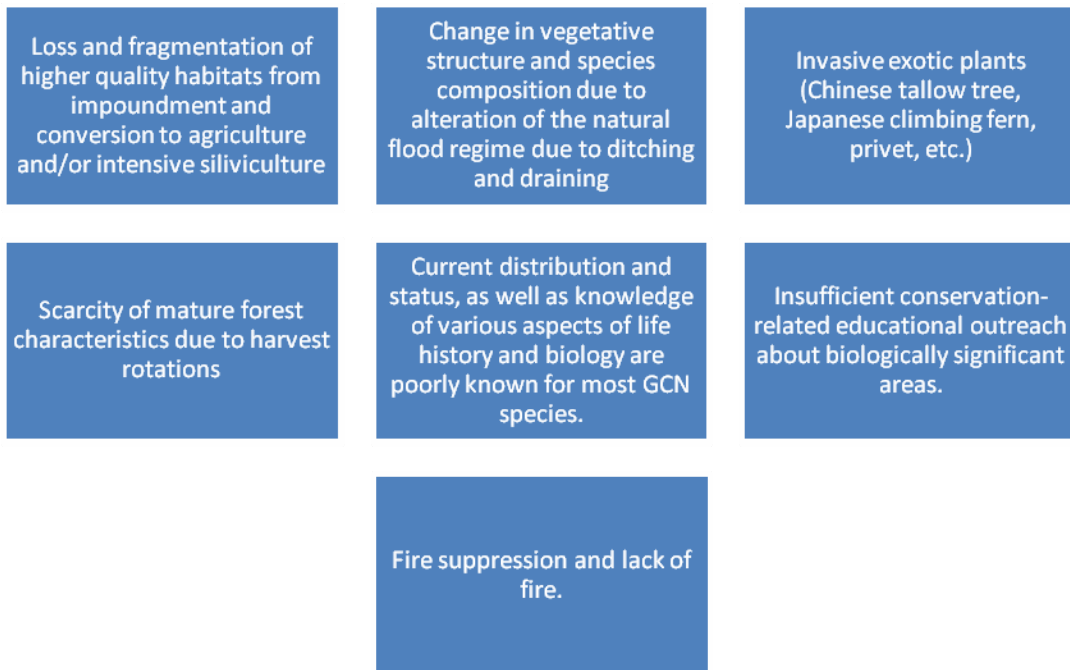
Loss and fragmentation of higher quality habitats from impoundment and conversion to agriculture and/or intensive siliviculture

Change in vegetative structure and species composition due to alteration of the natural flood regime due to ditching and draining

Invasive exotic plants (Chinese tallow tree, Japanese climbing fern, privet, etc.)

Scarcity of mature forest characteristics due to harvest rotations

Current distribution and status, as well as knowledge of various aspects of life history and biology are poorly known for most GCN species.

Insufficient conservation-related educational outreach about biologically significant areas.

Fire suppression and lack of fire.